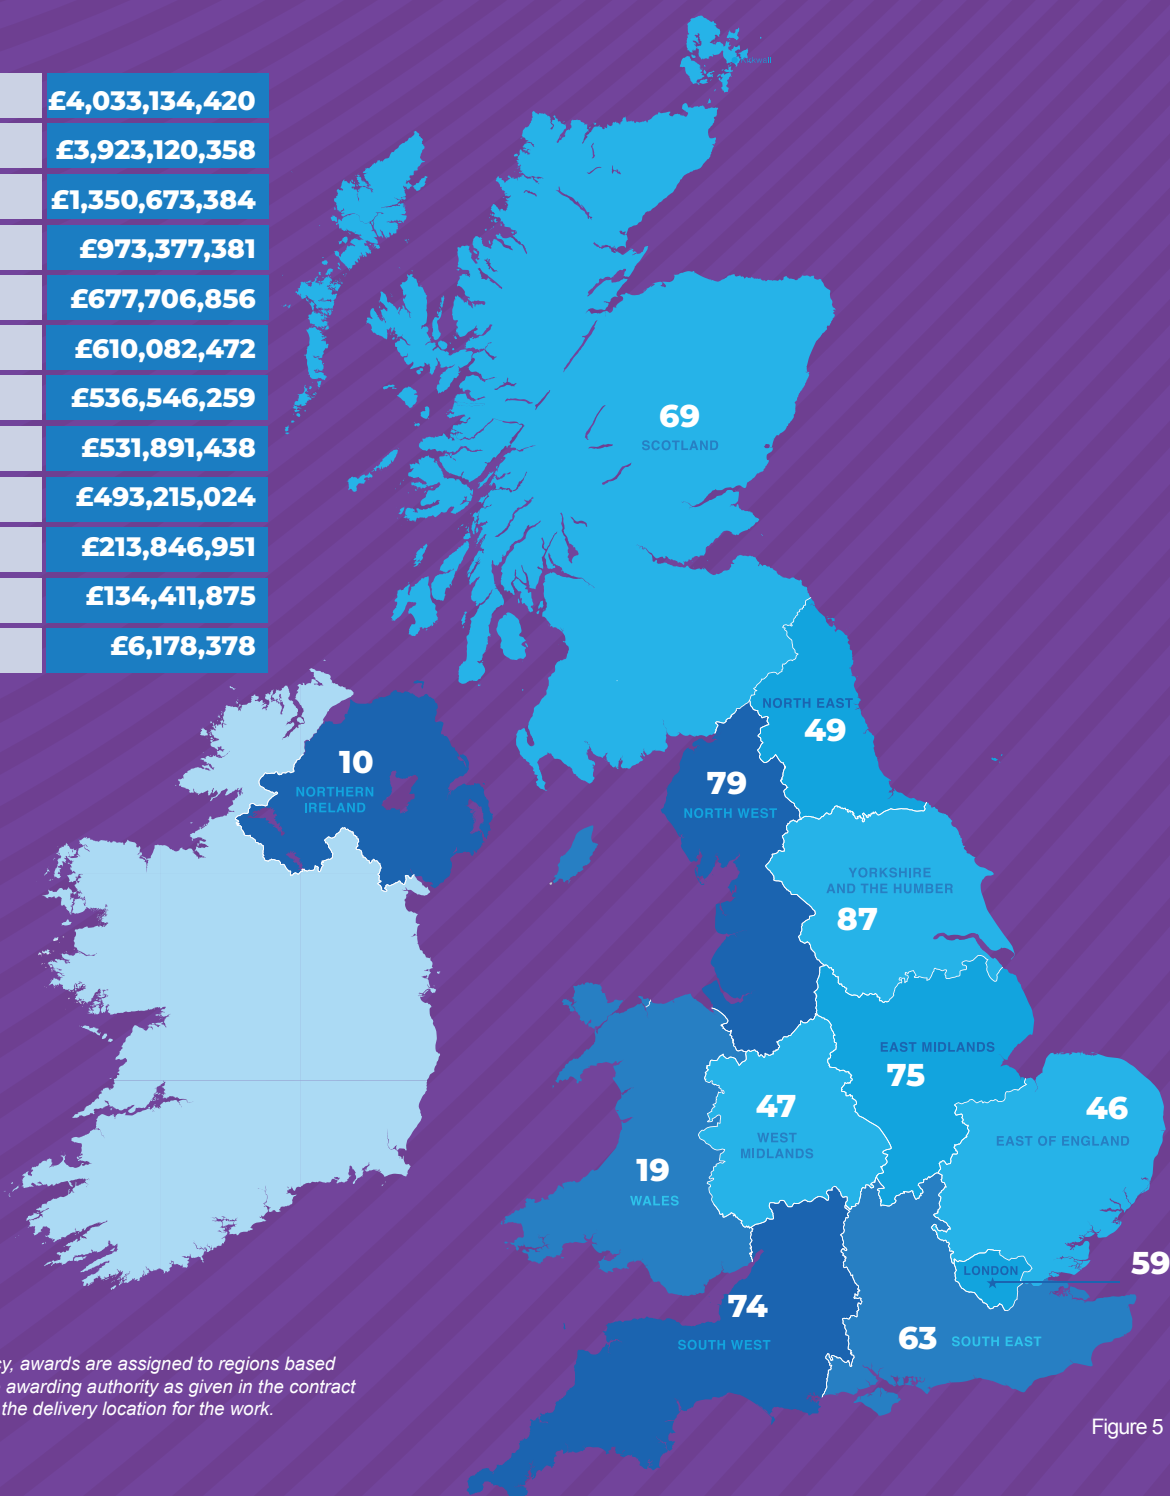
£4,033,134,420
£3,923,120,358
£1,350,673,384
£973,377,381
£677,706,856
£610,082,472
£536,546,259
£531,891,438
£493,215,024
£213,846,951
£134,411,875
£6,178,378

69
SCOTLAND

10
NORTHERN IRELAND

NORTH EAST
49

79
NORTH WEST

YORKSHIRE AND THE HUMBER
87

EAST MIDLANDS
75

47
WEST MIDLANDS

46
EAST OF ENGLAND

19
WALES

LONDON
59

74
SOUTH WEST

63
SOUTH EAST

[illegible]y, awards are assigned to regions based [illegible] awarding authority as given in the contract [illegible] the delivery location for the work.

Figure 5